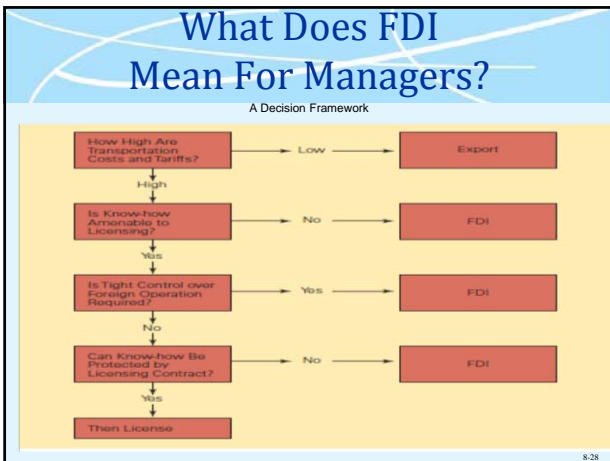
What Does FDI Mean For Managers?

A Decision Framework

How High Are Transportation Costs and Tariffs?

Low

Export

High

Is Know-how Amenable to Licensing?

No

FDI

Yes

Is Tight Control over Foreign Operation Required?

Yes

FDI

No

Can Know-how Be Protected by Licensing Contract?

No

FDI

Yes

Then License

8-28